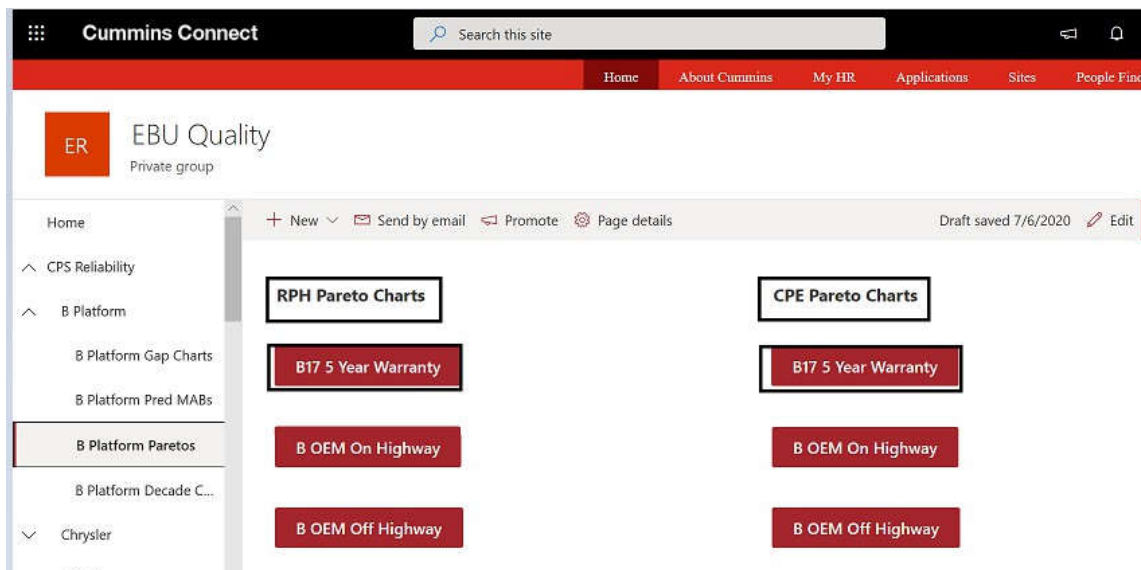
Cummins Connect

Search this site

Home About Cummins My HR Applications Sites People Fin

ER

EBU Quality

Private group

Home

CPS Reliability

B Platform

B Platform Gap Charts

B Platform Pred MABs

B Platform Paretos

B Platform Decade C...

Chrysler

+ New Send by email Promote Page details Draft saved 7/6/2020 Edit

RPH Pareto Charts

B17 5 Year Warranty

B OEM On Highway

B OEM Off Highway

CPE Pareto Charts

B17 5 Year Warranty

B OEM On Highway

B OEM Off Highway